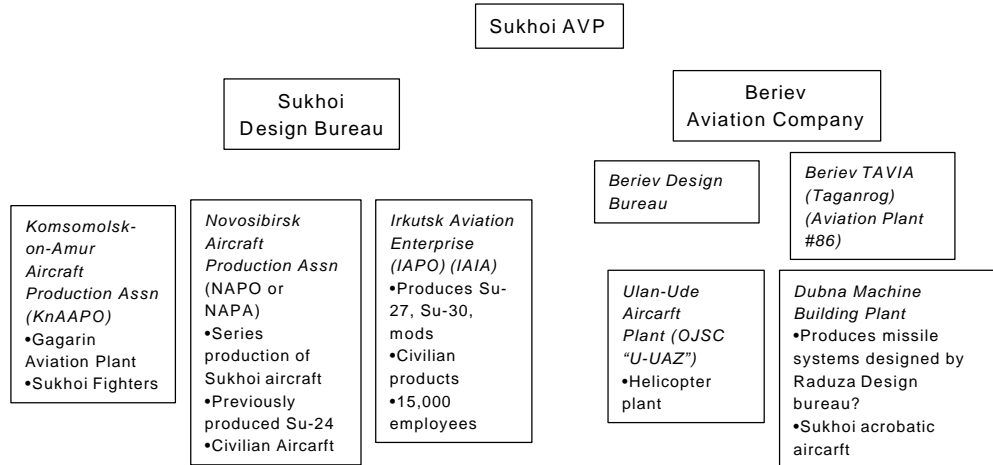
Sukhoi AVP

Sukhoi Design Bureau

Beriev Aviation Company

Komsomolsk-on-Amur Aircraft Production Assn (KnAAPO)
•Gagarin Aviation Plant
•Sukhoi Fighters

Novosibirsk Aircraft Production Assn (NAPO or NAPA)
•Series production of Sukhoi aircraft
•Previously produced Su-24
•Civilian Aircarft

Irkutsk Aviation Enterprise (IAPO) (IAIA)
•Produces Su-27, Su-30, mods
•Civilian products
•15,000 employees

Beriev Design Bureau

Beriev TAVIA (Taganrog) (Aviation Plant #86)

Ulan-Ude Aircarft Plant (OJSC "U-UAZ")
•Helicopter plant

Dubna Machine Building Plant
•Produces missile systems designed by Raduza Design bureau?
•Sukhoi acrobatic aircarft